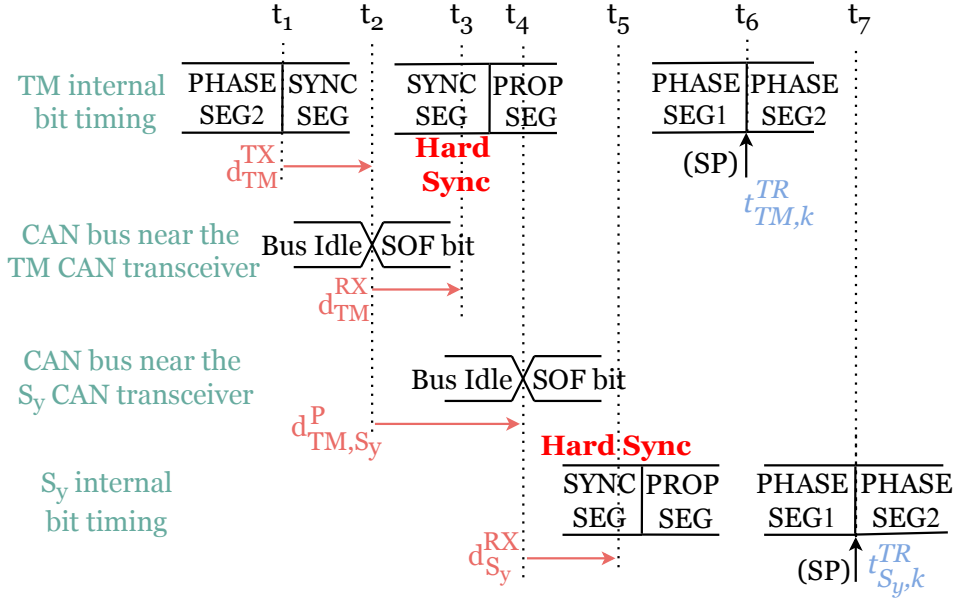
$t_1$ $t_2$ $t_3$ $t_4$ $t_5$ $t_6$ $t_7$

TM internal bit timing

PHASE SEG2 | SYNC SEG

SYNC SEG | PROP SEG

PHASE SEG1 | PHASE SEG2

$d_{TM}^{TX}$

Hard Sync

(SP)

$t_{TM,k}^{TR}$

CAN bus near the TM CAN transceiver

Bus Idle SOF bit

$d_{TM}^{RX}$

CAN bus near the $S_y$ CAN transceiver

Bus Idle SOF bit

$d_{TM,S_y}^{P}$

Hard Sync

$S_y$ internal bit timing

SYNC SEG | PROP SEG

PHASE SEG1 | PHASE SEG2

$d_{S_y}^{RX}$

(SP)

$t_{S_y,k}^{TR}$